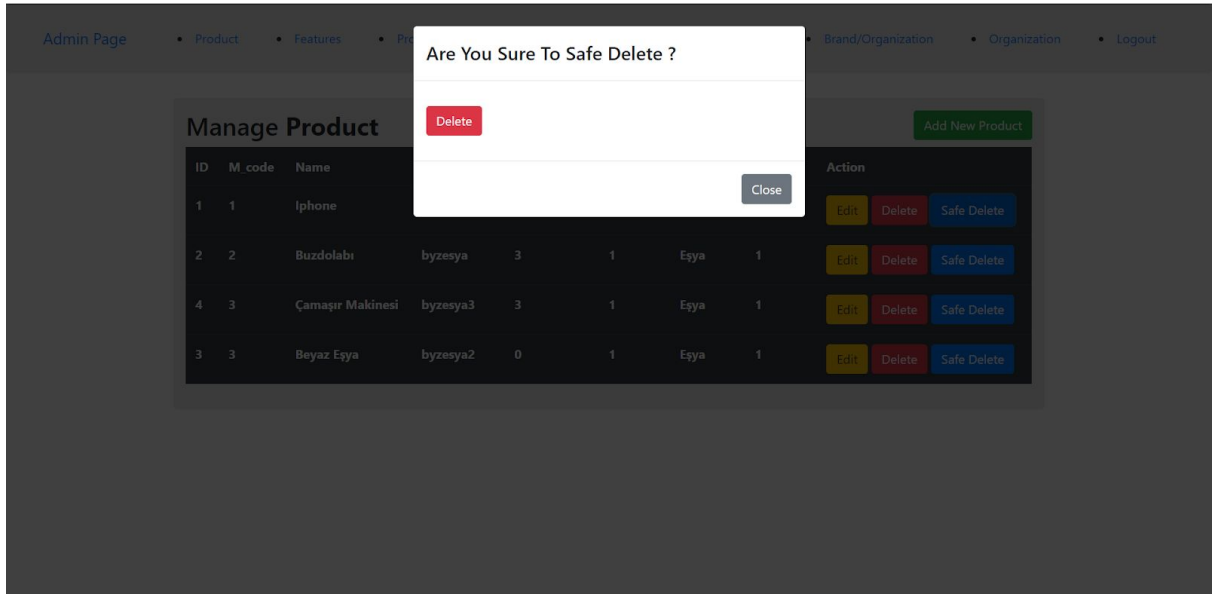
Admin Page • Product • Features • Pr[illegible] • Brand/Organization • Organization • Logout

Are You Sure To Safe Delete ?

Delete

Close

Manage **Product**

Add New Product

| ID | M_code | Name | | | | | | Action |
|---|---|---|---|---|---|---|---|---|
| 1 | 1 | Iphone | | | | | | Edit Delete Safe Delete |
| 2 | 2 | Buzdolabı | byzesya | 3 | 1 | Eşya | 1 | Edit Delete Safe Delete |
| 4 | 3 | Çamaşır Makinesi | byzesya3 | 3 | 1 | Eşya | 1 | Edit Delete Safe Delete |
| 3 | 3 | Beyaz Eşya | byzesya2 | 0 | 1 | Eşya | 1 | Edit Delete Safe Delete |